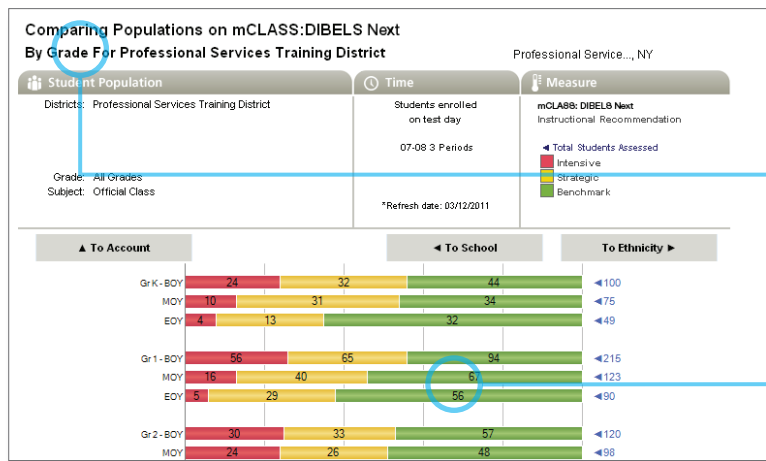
Comparing Populations on mCLASS:DIBELS Next

By Grade For Professional Services Training District

Professional Service..., NY

Student Population

Districts: Professional Services Training District

Grade: All Grades

Subject: Official Class

Time

Students enrolled on test day

07-08 3 Periods

*Refresh date: 03/12/2011

Measure

mCLASS: DIBELS Next

Instructional Recommendation

◄ Total Students Assessed

Intensive

Strategic

Benchmark

▲ To Account

◄ To School

To Ethnicity ►

| | Intensive | Strategic | Benchmark | Total |
|---|---|---|---|---|
| Gr K - BOY | 24 | 32 | 44 | ◄100 |
| MOY | 10 | 31 | 34 | ◄75 |
| EOY | 4 | 13 | 32 | ◄49 |
| Gr 1 - BOY | 56 | 65 | 94 | ◄215 |
| MOY | 16 | 40 | 67 | ◄123 |
| EOY | 5 | 29 | 56 | ◄90 |
| Gr 2 - BOY | 30 | 33 | 57 | ◄120 |
| MOY | 24 | 26 | 48 | ◄98 |